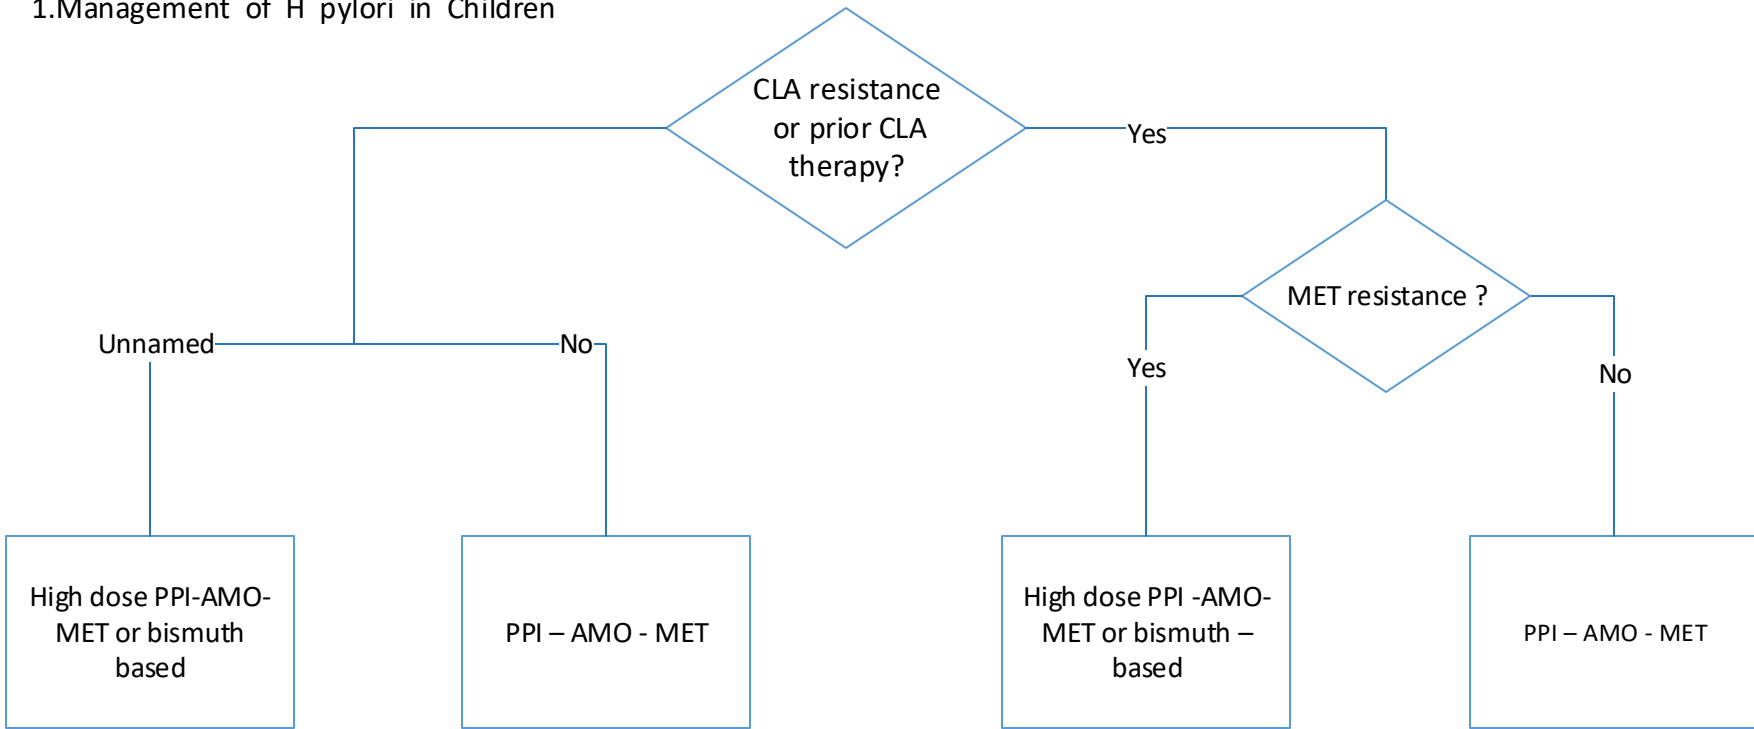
1.Management of H pylori in Children

CLA resistance or prior CLA therapy?

Yes

MET resistance ?

Unnamed

No

Yes

No

High dose PPI-AMO-MET or bismuth based

PPI – AMO - MET

High dose PPI -AMO-MET or bismuth – based

PPI – AMO - MET